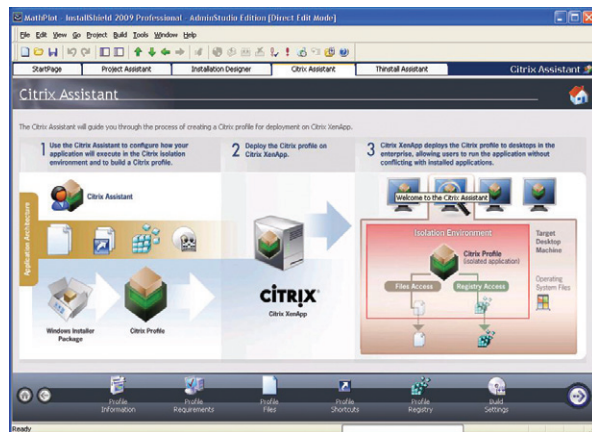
MathPlot - InstallShield 2009 Professional - AdminStudio Edition [Direct Edit Mode]

File Edit View Go Project Build Tools Window Help

StartPage | Project Assistant | Installation Designer | Citrix Assistant | Thinstall Assistant | Citrix Assistant

Citrix Assistant

The Citrix Assistant will guide you through the process of creating a Citrix profile for deployment on Citrix XenApp.

1 Use the Citrix Assistant to configure how your application will execute in the Citrix isolation environment and to build a Citrix profile.

2 Deploy the Citrix profile on Citrix XenApp.

3 Citrix XenApp deploys the Citrix profile to desktops in the enterprise, allowing users to run the application without conflicting with installed applications.

Application Architecture

Citrix Assistant

Windows Installer Package

Citrix Profile

CITRIX

Citrix XenApp

Welcome to the Citrix Assistant

Isolation Environment

Citrix Profile (isolated application)

Files Access

Registry Access

Target Desktop Machine

Operating System Files

Profile Information | Profile Requirements | Profile Files | Profile Shortcuts | Profile Registry | Build Settings

Ready